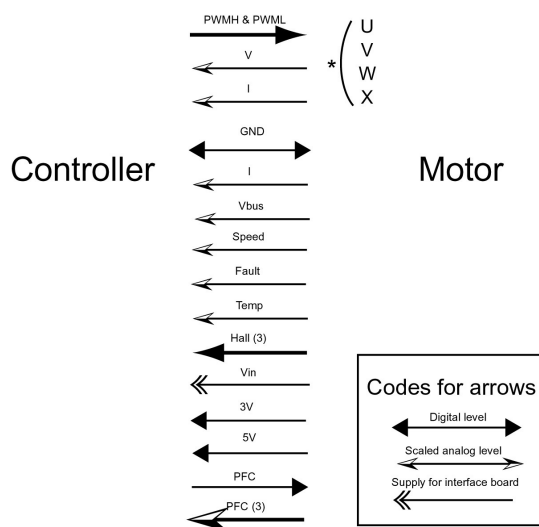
Controller

PWMH & PWML

V

I

* U V W X

GND

I

Vbus

Speed

Fault

Temp

Hall (3)

Vin

3V

5V

PFC

PFC (3)

Motor

Codes for arrows

Digital level

Scaled analog level

Supply for interface board